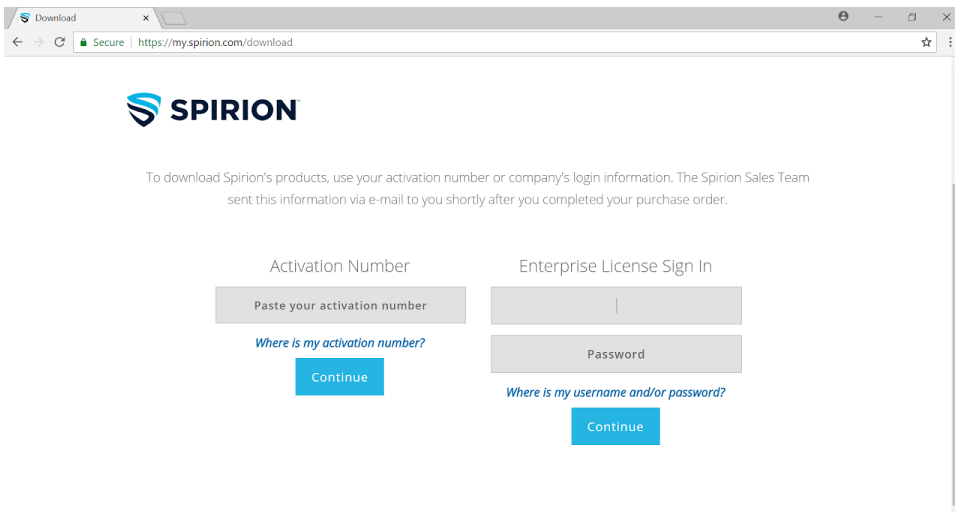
Download ×

Secure | https://my.spirion.com/download

SPIRION

To download Spirion's products, use your activation number or company's login information. The Spirion Sales Team sent this information via e-mail to you shortly after you completed your purchase order.

Activation Number

Paste your activation number

Where is my activation number?

Continue

Enterprise License Sign In

Password

Where is my username and/or password?

Continue